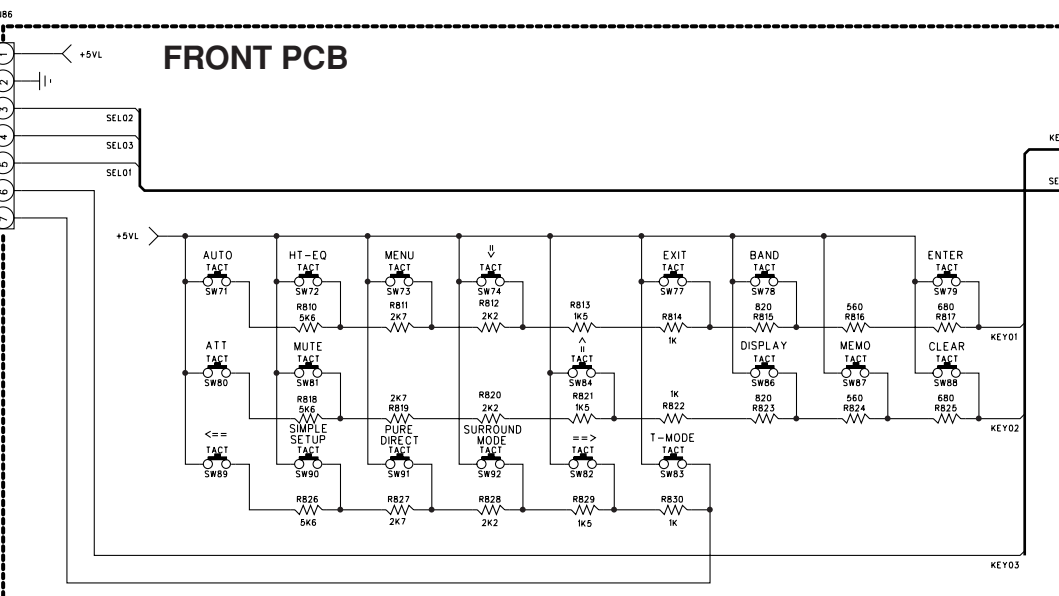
186

FRONT PCB

1 2 3 4 5 6 7

+5VL

SEL02
SEL03
SEL01

KE
SE

+5VL

AUTO
TACT
SW71

HT-EQ
TACT
SW72

MENU
TACT
SW73

v
TACT
SW74

EXIT
TACT
SW77

BAND
TACT
SW78

ENTER
TACT
SW79

R810
5K6

R811
2K7

R812
2K2

R813
1K5

R814
1K

820
R815

560
R816

680
R817

KEY01

ATT
TACT
SW80

MUTE
TACT
SW81

^
TACT
SW84

DISPLAY
TACT
SW86

MEMO
TACT
SW87

CLEAR
TACT
SW88

R818
5K6

2K7
R819

R820
2K2

R821
1K5

1K
R822

820
R823

560
R824

680
R825

KEY02

<==
TACT
SW89

SIMPLE
SETUP
TACT
SW90

PURE
DIRECT
TACT
SW91

SURROUND
MODE
TACT
SW92

==>
TACT
SW82

T-MODE
TACT
SW83

R826
5K6

R827
2K7

R828
2K2

R829
1K5

R830
1K

KEY03